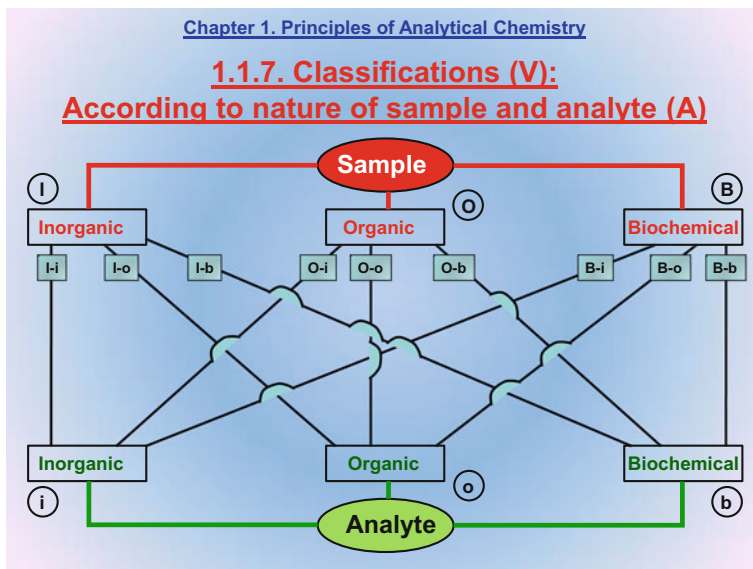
Chapter 1. Principles of Analytical Chemistry

1.1.7. Classifications (V): According to nature of sample and analyte (A)

Sample

I

O

B

Inorganic

Organic

Biochemical

I-i

I-o

I-b

O-i

O-o

O-b

B-i

B-o

B-b

Inorganic

Organic

Biochemical

i

o

b

Analyte